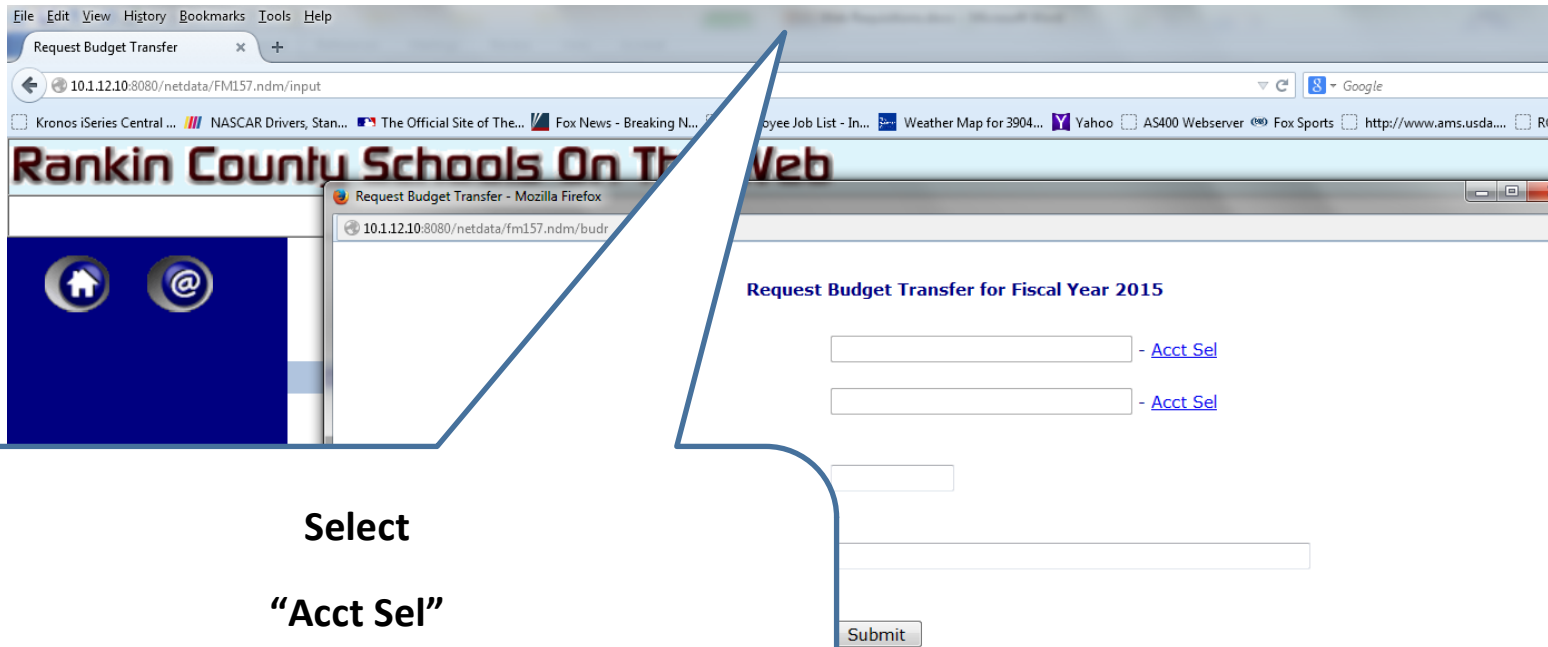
File Edit View History Bookmarks Tools Help

Request Budget Transfer

10.1.12.10:8080/netdata/FM157.ndm/input

Google

Kronos iSeries Central ... NASCAR Drivers, Stan... The Official Site of The... Fox News - Breaking N... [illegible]oyee Job List - In... Weather Map for 3904... Yahoo AS400 Webserver Fox Sports http://www.ams.usda.... R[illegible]

Rankin County Schools On Th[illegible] Web

Request Budget Transfer - Mozilla Firefox

10.1.12.10:8080/netdata/fm157.ndm/budr

Request Budget Transfer for Fiscal Year 2015

- Acct Sel

- Acct Sel

Submit

Select

“Acct Sel”